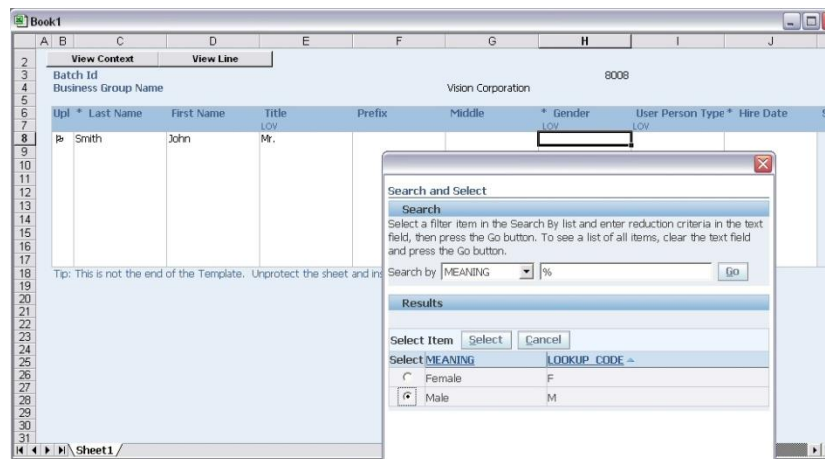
Book1

| | A | B | C | D | E | F | G | H | I | J |
|---|---|---|---|---|---|---|---|---|---|---|
| 2 | | | View Context | View Line | | | | | | |
| 3 | | Batch Id | | | | | | 8008 | | |
| 4 | | Business Group Name | | | | | Vision Corporation | | | |
| 6 | | Upl | * Last Name | First Name | Title LOV | Prefix | Middle | * Gender LOV | User Person Type * LOV | Hire Date |
| 8 | | | Smith | John | Mr. | | | | | |

Tip: This is not the end of the Template. Unprotect the sheet and ins

Sheet1

Search and Select

Search

Select a filter item in the Search By list and enter reduction criteria in the text field, then press the Go button. To see a list of all items, clear the text field and press the Go button.

Search by MEANING %

Go

Results

Select Item Select Cancel

| Select | MEANING | LOOKUP_CODE |
|---|---|---|
| | Female | F |
| | Male | M |